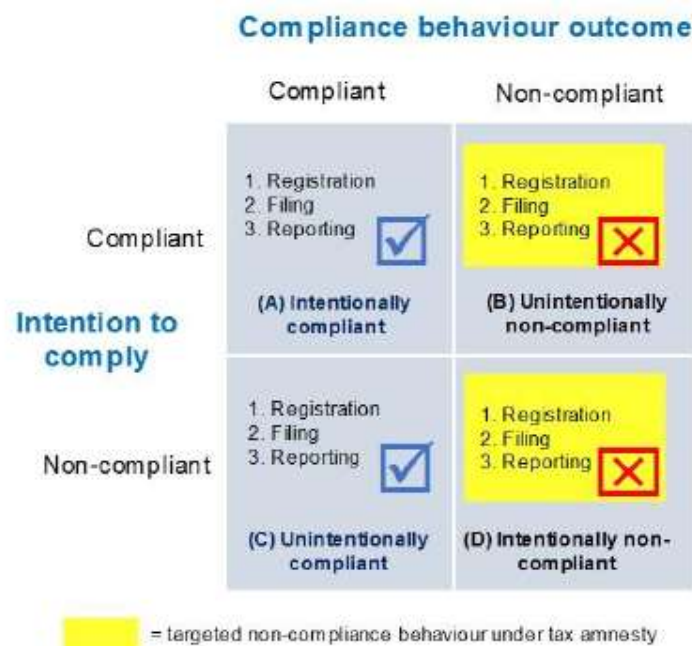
Compliance behaviour outcome

| | Compliant | Non-compliant |
|---|---|---|
| Compliant | 1. Registration 2. Filing 3. Reporting (A) Intentionally compliant | 1. Registration 2. Filing 3. Reporting (B) Unintentionally non-compliant |
| Non-compliant | 1. Registration 2. Filing 3. Reporting (C) Unintentionally compliant | 1. Registration 2. Filing 3. Reporting (D) Intentionally non-compliant |

Intention to comply

= targeted non-compliance behaviour under tax amnesty